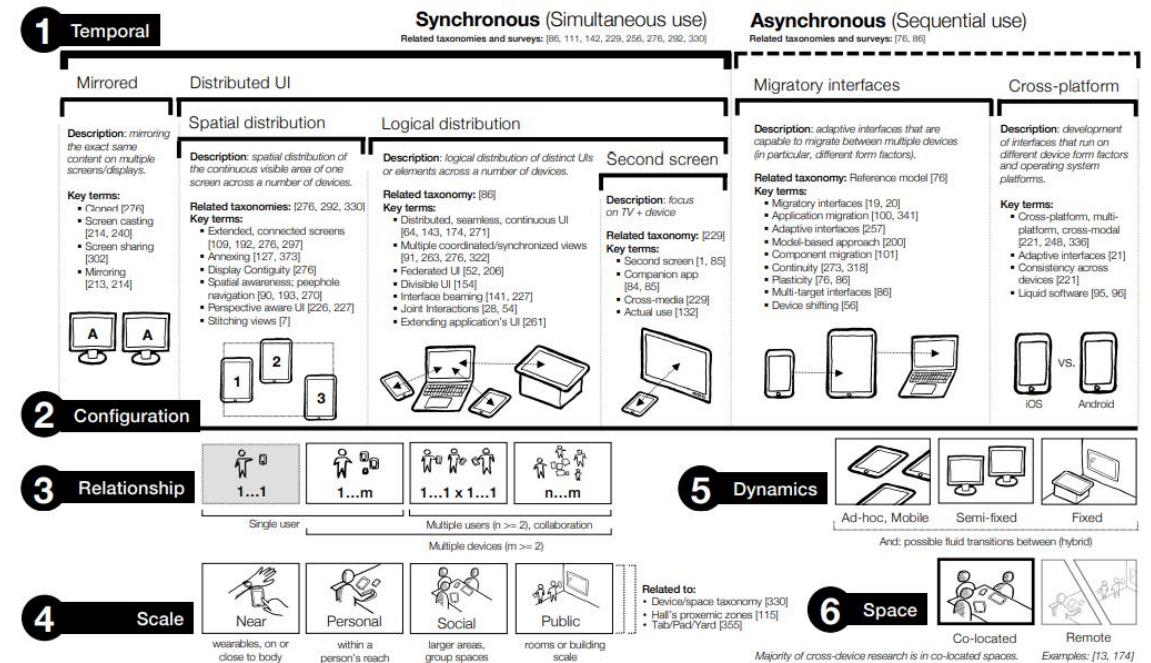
1 Temporal

**Synchronous** (Simultaneous use)
Related taxonomies and surveys: [86, 111, 142, 229, 256, 276, 292, 330]

**Asynchronous** (Sequential use)
Related taxonomies and surveys: [76, 86]

Mirrored

Description: *mirroring the exact same content on multiple screens/displays.*

Key terms:
- Cloned [276]
- Screen casting [214, 240]
- Screen sharing [302]
- Mirroring [213, 214]

A A

Distributed UI

Spatial distribution

Description: *spatial distribution of the continuous visible area of one screen across a number of devices.*

Related taxonomies: [276, 292, 330]
Key terms:
- Extended, connected screens [109, 192, 276, 297]
- Annexing [127, 373]
- Display Contiguity [276]
- Spatial awareness; peephole navigation [90, 193, 270]
- Perspective aware UI [226, 227]
- Stitching views [7]

1 2 3

Logical distribution

Description: *logical distribution of distinct UIs or elements across a number of devices.*

Related taxonomy: [86]
Key terms:
- Distributed, seamless, continuous UI [64, 143, 174, 271]
- Multiple coordinated/synchronized views [91, 263, 276, 322]
- Federated UI [52, 206]
- Divisible UI [154]
- Interface beaming [141, 227]
- Joint Interactions [28, 54]
- Extending application's UI [261]

Second screen

Description: *focus on TV + device*

Related taxonomy: [229]
Key terms:
- Second screen [1, 85]
- Companion app [84, 85]
- Cross-media [229]
- Actual use [132]

Migratory interfaces

Description: *adaptive interfaces that are capable to migrate between multiple devices (in particular, different form factors).*

Related taxonomy: Reference model [76]
Key terms:
- Migratory interfaces [19, 20]
- Application migration [100, 341]
- Adaptive interfaces [257]
- Model-based approach [200]
- Component migration [101]
- Continuity [273, 318]
- Plasticity [76, 86]
- Multi-target interfaces [86]
- Device shifting [56]

Cross-platform

Description: *development of interfaces that run on different device form factors and operating system platforms.*

Key terms:
- Cross-platform, multi-platform, cross-modal [221, 248, 336]
- Adaptive interfaces [21]
- Consistency across devices [221]
- Liquid software [95, 96]

vs.
iOS Android

2 Configuration

3 Relationship

1...1 | 1...m | 1...1 x 1...1 | n...m

Single user
Multiple users (n >= 2), collaboration
Multiple devices (m >= 2)

5 Dynamics

Ad-hoc, Mobile | Semi-fixed | Fixed

And: possible fluid transitions between (hybrid)

4 Scale

Near — wearables, on or close to body
Personal — within a person's reach
Social — larger areas, group spaces
Public — rooms or building scale

Related to:
- Device/space taxonomy [330]
- Hall's proxemic zones [115]
- Tab/Pad/Yard [355]

6 Space

Co-located
Remote

Majority of cross-device research is in co-located spaces.
Examples: [13, 174]